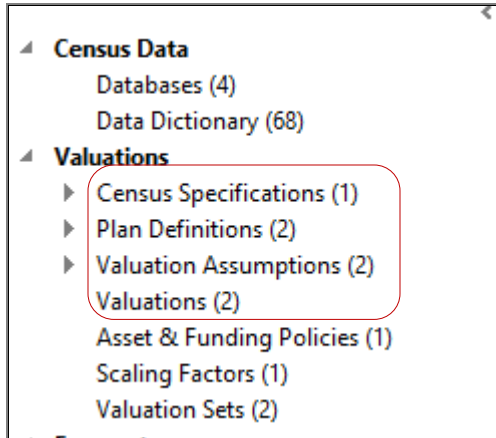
Census Data
Databases (4)
Data Dictionary (68)
Valuations
Census Specifications (1)
Plan Definitions (2)
Valuation Assumptions (2)
Valuations (2)
Asset & Funding Policies (1)
Scaling Factors (1)
Valuation Sets (2)